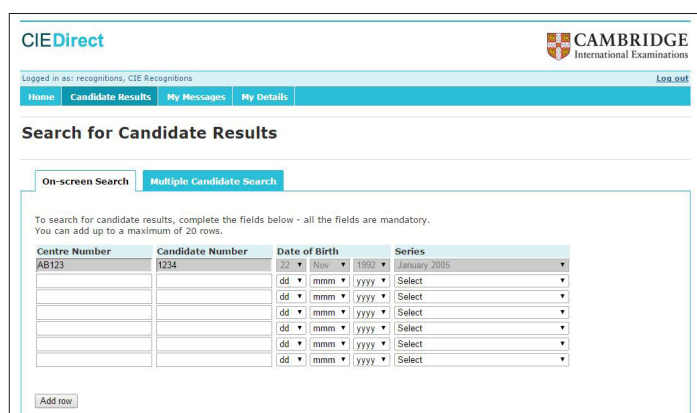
CIEDirect

CAMBRIDGE
International Examinations

Logged in as: recognitions, CIE Recognitions

Log out

Home | Candidate Results | My Messages | My Details

Search for Candidate Results

On-screen Search | Multiple Candidate Search

To search for candidate results, complete the fields below - all the fields are mandatory.
You can add up to a maximum of 20 rows.

| Centre Number | Candidate Number | Date of Birth | Series |
|---|---|---|---|
| AB123 | 1234 | 22 ▼ Nov ▼ 1992 ▼ | January 2005 ▼ |
| | | dd ▼ mmm ▼ yyyy ▼ | Select ▼ |
| | | dd ▼ mmm ▼ yyyy ▼ | Select ▼ |
| | | dd ▼ mmm ▼ yyyy ▼ | Select ▼ |
| | | dd ▼ mmm ▼ yyyy ▼ | Select ▼ |
| | | dd ▼ mmm ▼ yyyy ▼ | Select ▼ |
| | | dd ▼ mmm ▼ yyyy ▼ | Select ▼ |

Add row